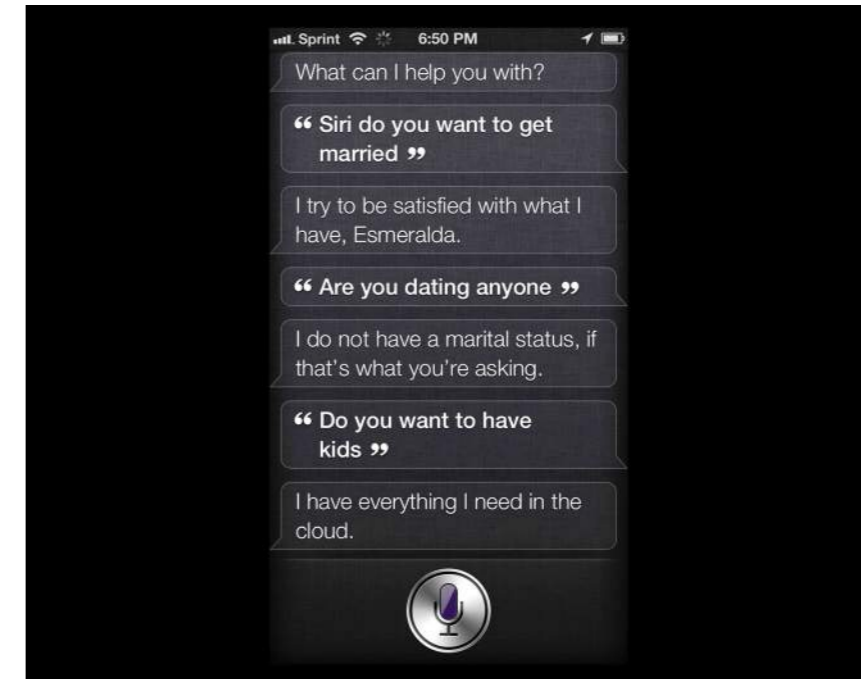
Sprint 6:50 PM

What can I help you with?

“ Siri do you want to get married ”

I try to be satisfied with what I have, Esmeralda.

“ Are you dating anyone ”

I do not have a marital status, if that's what you're asking.

“ Do you want to have kids ”

I have everything I need in the cloud.